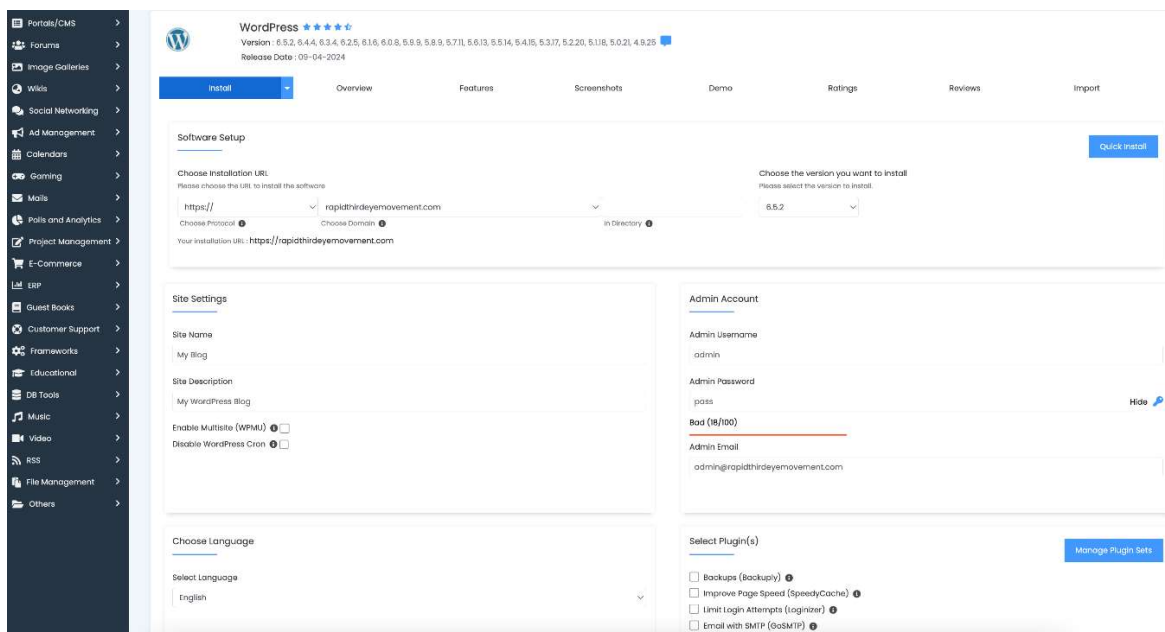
Portals/CMS
Forums
Image Galleries
Wikis
Social Networking
Ad Management
Calendars
Gaming
Mails
Polls and Analytics
Project Management
E-Commerce
ERP
Guest Books
Customer Support
Frameworks
Educational
DB Tools
Music
Video
RSS
File Management
Others

WordPress ★★★★☆
Version : 6.5.2, 6.4.4, 6.3.4, 6.2.5, 6.1.6, 6.0.8, 5.9.9, 5.8.9, 5.7.11, 5.6.13, 5.5.14, 5.4.15, 5.3.17, 5.2.20, 5.1.18, 5.0.21, 4.9.25
Release Date : 09-04-2024

Install | Overview | Features | Screenshots | Demo | Ratings | Reviews | Import

Software Setup

Quick Install

Choose Installation URL
Please choose the URL to install the software

https://
Choose Protocol
rapidthirdeyemovement.com
Choose Domain
In Directory

Your installation URL : https://rapidthirdeyemovement.com

Choose the version you want to install
Please select the version to install.
6.5.2

Site Settings

Site Name
My Blog

Site Description
My WordPress Blog

Enable Multisite (WPMU)
Disable WordPress Cron

Admin Account

Admin Username
admin

Admin Password
pass
Hide
Bad (18/100)

Admin Email
admin@rapidthirdeyemovement.com

Choose Language

Select Language
English

Select Plugin(s)

Manage Plugin Sets

Backups (Backuply)
Improve Page Speed (SpeedyCache)
Limit Login Attempts (Loginizer)
Email with SMTP (GoSMTP)